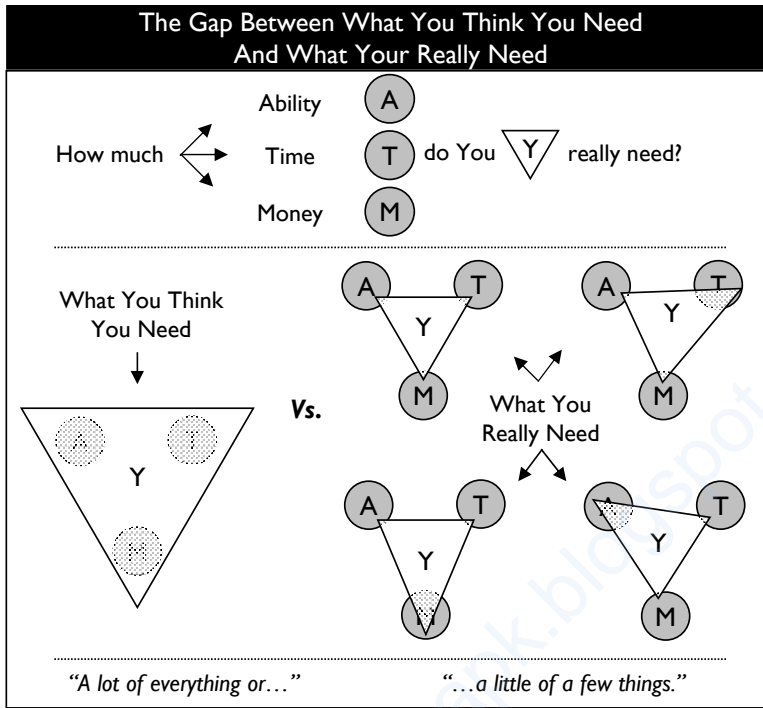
The Gap Between What You Think You Need
And What Your Really Need

How much

Ability A

Time T do You Y really need?

Money M

What You Think You Need

A T Y M

Vs.

A T Y M

A T Y M

What You Really Need

A T Y M

A T Y M

"A lot of everything or…"

"…a little of a few things."